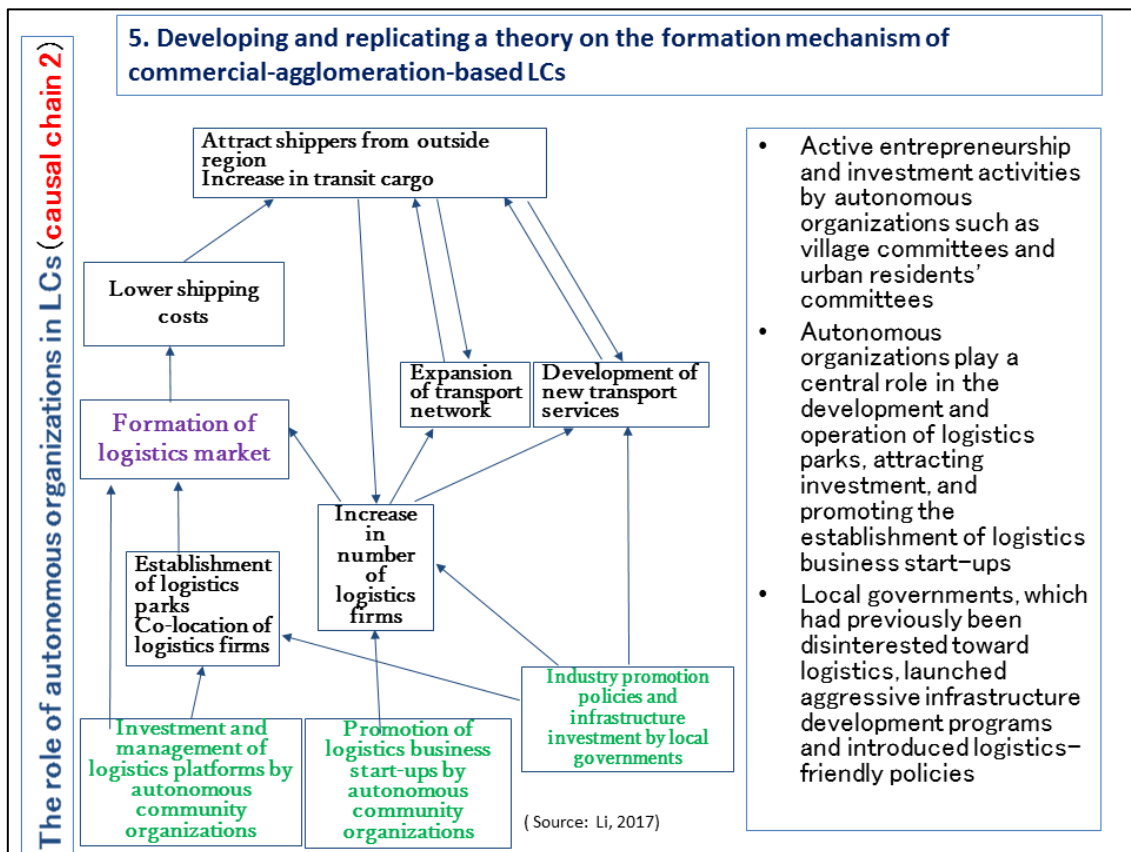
The role of autonomous organizations in LCs (causal chain 2)

5. Developing and replicating a theory on the formation mechanism of commercial-agglomeration-based LCs

Attract shippers from outside region
Increase in transit cargo

Lower shipping costs

Expansion of transport network

Development of new transport services

Formation of logistics market

Increase in number of logistics firms

Establishment of logistics parks
Co-location of logistics firms

Industry promotion policies and infrastructure investment by local governments

Investment and management of logistics platforms by autonomous community organizations

Promotion of logistics business start-ups by autonomous community organizations

( Source: Li, 2017)

• Active entrepreneurship and investment activities by autonomous organizations such as village committees and urban residents' committees
• Autonomous organizations play a central role in the development and operation of logistics parks, attracting investment, and promoting the establishment of logistics business start-ups
• Local governments, which had previously been disinterested toward logistics, launched aggressive infrastructure development programs and introduced logistics-friendly policies